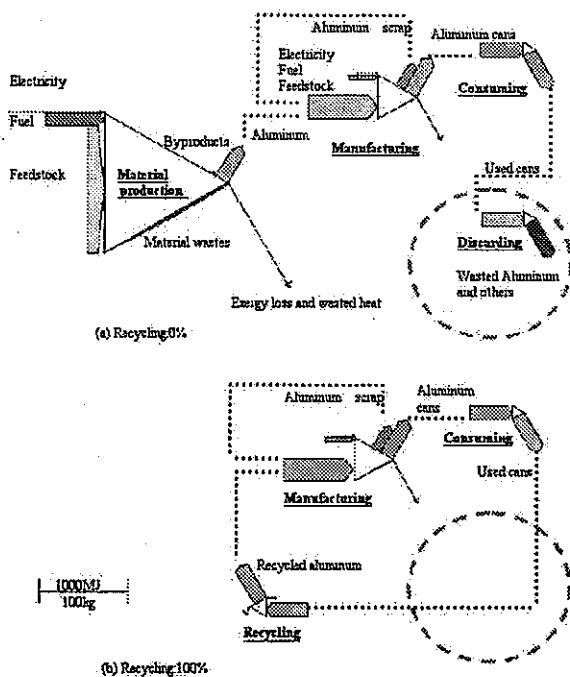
Aluminum scrap

Aluminum cans

Electricity
Fuel
Feedstock

Electricity

Fuel

Feedstock

Byproducts

Aluminum

Material production

Manufacturing

Consuming

Used cans

Material wastes

Discarding

Wasted Aluminum and others

Exergy loss and wasted heat

(a) Recycling 0%

Aluminum scrap

Aluminum cans

Consuming

Used cans

Manufacturing

Recycled aluminum

1000MJ
100kg

Recycling

(b) Recycling 100%